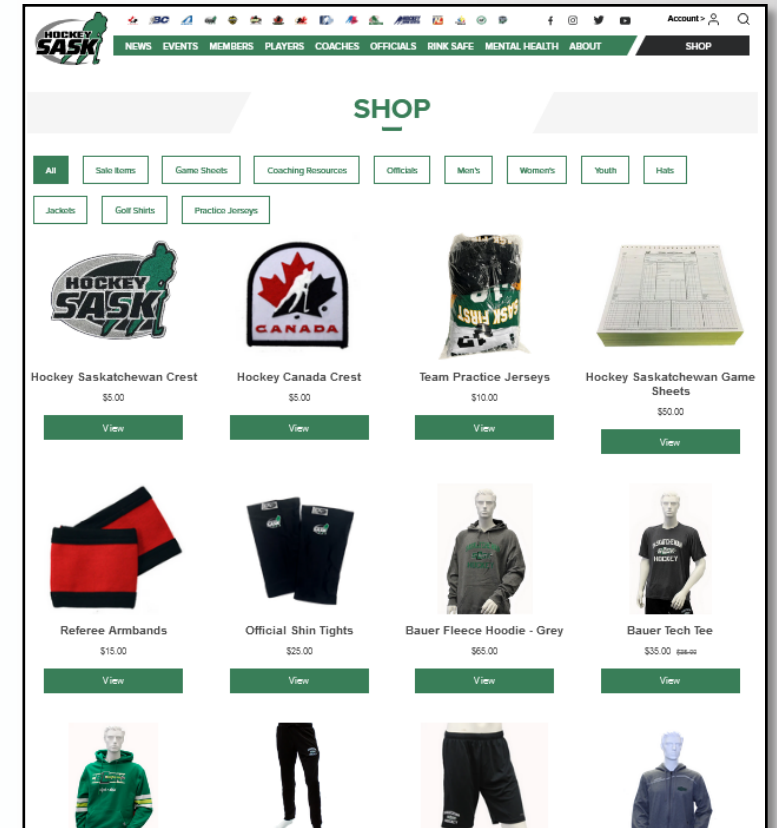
HOCKEY SASK

Account >

NEWS EVENTS MEMBERS PLAYERS COACHES OFFICIALS RINK SAFE MENTAL HEALTH ABOUT

SHOP

SHOP

All Sale Items Game Sheets Coaching Resources Officials Men's Women's Youth Hats Jackets Golf Shirts Practice Jerseys

HOCKEY SASK

CANADA

Hockey Saskatchewan Crest
$5.00
View

Hockey Canada Crest
$5.00
View

Team Practice Jerseys
$10.00
View

Hockey Saskatchewan Game Sheets
$50.00
View

Referee Armbands
$15.00
View

Official Shin Tights
$25.00
View

Bauer Fleece Hoodie - Grey
$65.00
View

Bauer Tech Tee
$35.00 $38.00
View